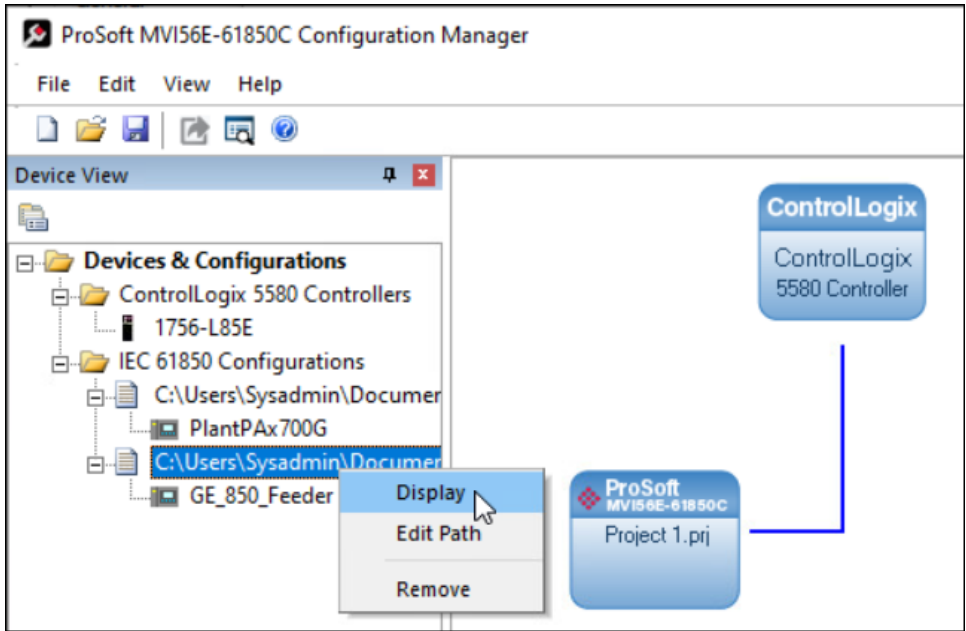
ProSoft MVI56E-61850C Configuration Manager

File Edit View Help

Device View

Devices & Configurations
ControlLogix 5580 Controllers
1756-L85E
IEC 61850 Configurations
C:\Users\Sysadmin\Documer
PlantPAx700G
C:\Users\Sysadmin\Documer
GE_850_Feeder

Display
Edit Path
Remove

ControlLogix
ControlLogix
5580 Controller

ProSoft
MVI56E-61850C
Project 1.prj